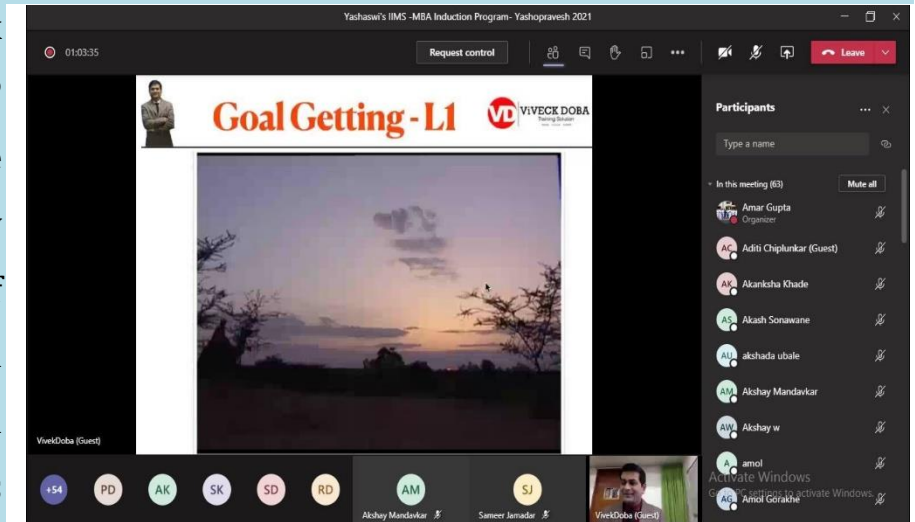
Yashaswi's IIMS -MBA Induction Program- Yashopravesh 2021

01:03:35

Request control

Leave

Goal Getting - L1

VD ViVECK DOBA Training Solution

VivekDoba (Guest)

Participants

Type a name

In this meeting (63)

Mute all

Amar Gupta
Organizer

AC Aditi Chiplunkar (Guest)

AK Akanksha Khade

AS Akash Sonawane

AU akshada ubale

AM Akshay Mandavkar

AW Akshay w

A amol

AG Amol Gorakhe

+54 PD AK SK SD RD

AM Akshay Mandavkar

SJ Sameer Jamadar

VivekDoba (Guest)

Activate Windows
Go to Settings to activate Windows.